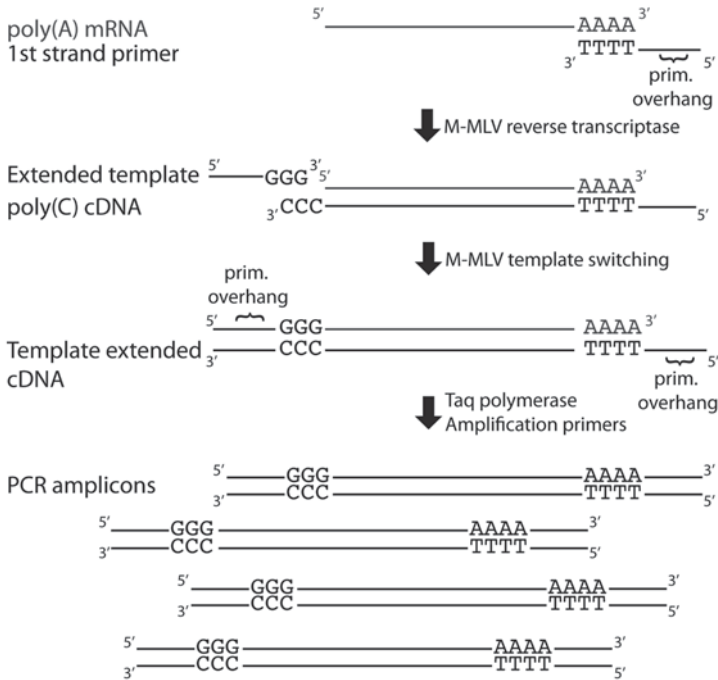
poly(A) mRNA
1st strand primer

5′ AAAA 3′
3′ TTTT 5′
prim. overhang

M-MLV reverse transcriptase

Extended template
poly(C) cDNA

5′ GGG 3′ 5′ AAAA 3′
3′ CCC TTTT 5′

M-MLV template switching

prim. overhang
5′ GGG AAAA 3′
Template extended cDNA
3′ CCC TTTT 5′
prim. overhang

Taq polymerase
Amplification primers

PCR amplicons

5′ GGG AAAA 3′
3′ CCC TTTT 5′

5′ GGG AAAA 3′
3′ CCC TTTT 5′

5′ GGG AAAA 3′
3′ CCC TTTT 5′

5′ GGG AAAA 3′
3′ CCC TTTT 5′